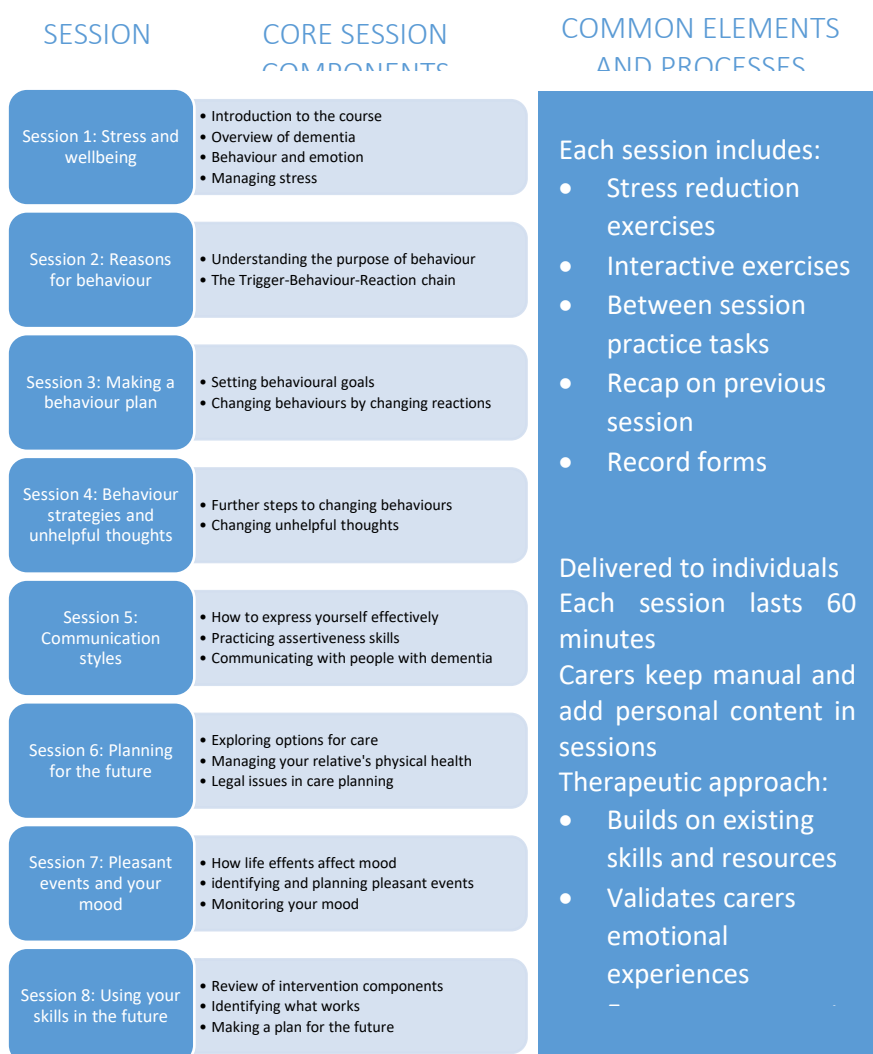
SESSION

CORE SESSION COMPONENTS

COMMON ELEMENTS AND PROCESSES

Session 1: Stress and wellbeing
• Introduction to the course
• Overview of dementia
• Behaviour and emotion
• Managing stress

Session 2: Reasons for behaviour
• Understanding the purpose of behaviour
• The Trigger-Behaviour-Reaction chain

Session 3: Making a behaviour plan
• Setting behavioural goals
• Changing behaviours by changing reactions

Session 4: Behaviour strategies and unhelpful thoughts
• Further steps to changing behaviours
• Changing unhelpful thoughts

Session 5: Communication styles
• How to express yourself effectively
• Practicing assertiveness skills
• Communicating with people with dementia

Session 6: Planning for the future
• Exploring options for care
• Managing your relative's physical health
• Legal issues in care planning

Session 7: Pleasant events and your mood
• How life effents affect mood
• identifying and planning pleasant events
• Monitoring your mood

Session 8: Using your skills in the future
• Review of intervention components
• Identifying what works
• Making a plan for the future

Each session includes:
• Stress reduction exercises
• Interactive exercises
• Between session practice tasks
• Recap on previous session
• Record forms

Delivered to individuals
Each session lasts 60 minutes
Carers keep manual and add personal content in sessions
Therapeutic approach:
• Builds on existing skills and resources
• Validates carers emotional experiences
• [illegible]